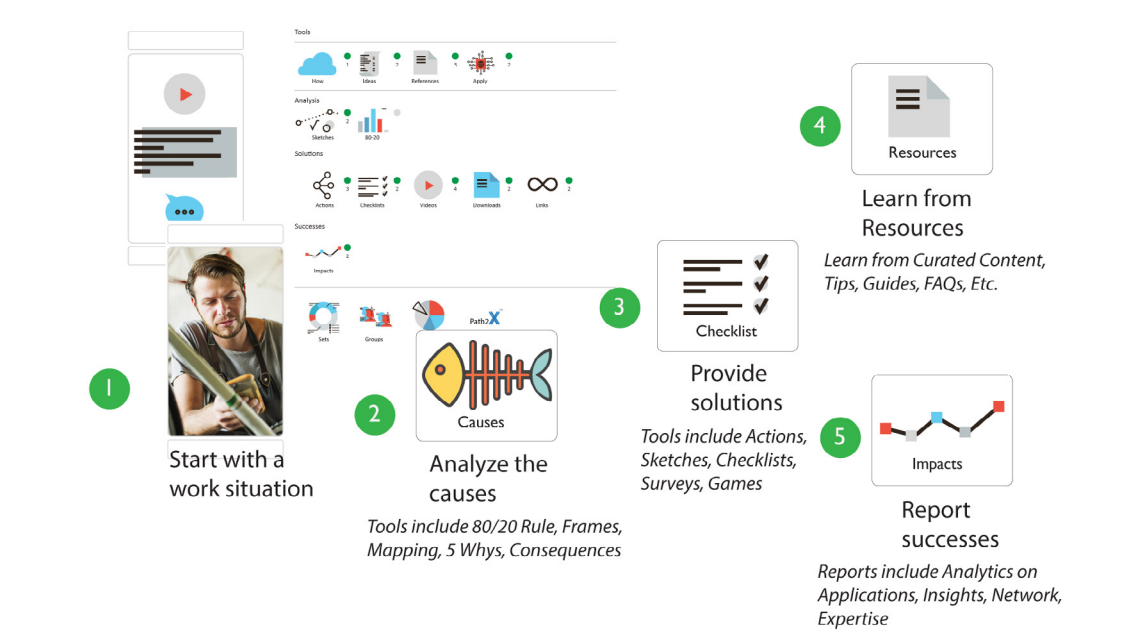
Tools

How 1 Ideas ? References ? Apply ?

Analysis

Sketches 2 80-20

Solutions

Actions 3 Checklists 2 Videos 4 Downloads 2 Links 2

Successes

Impacts 2

Sets Groups Path2X

4

Resources

Learn from Resources

Learn from Curated Content, Tips, Guides, FAQs, Etc.

3

Checklist

Provide solutions

Tools include Actions, Sketches, Checklists, Surveys, Games

1

Start with a work situation

2

Causes

Analyze the causes

Tools include 80/20 Rule, Frames, Mapping, 5 Whys, Consequences

5

Impacts

Report successes

Reports include Analytics on Applications, Insights, Network, Expertise